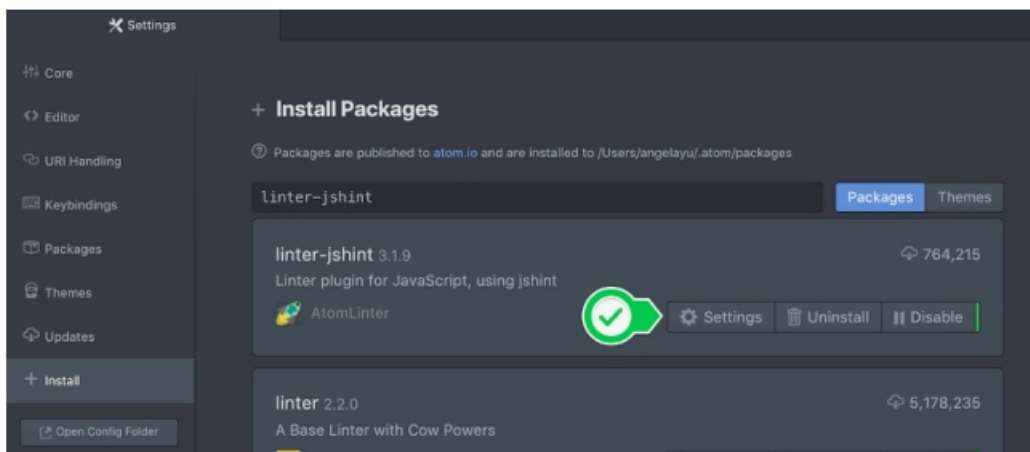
Settings

Core

Editor

URI Handling

Keybindings

Packages

Themes

Updates

+ Install

Open Config Folder

+ Install Packages

Packages are published to atom.io and are installed to /Users/angelayu/.atom/packages

linter-jshint

Packages Themes

linter-jshint 3.1.9

764,215

Linter plugin for JavaScript, using jshint

AtomLinter

Settings Uninstall Disable

linter 2.2.0

5,178,235

A Base Linter with Cow Powers